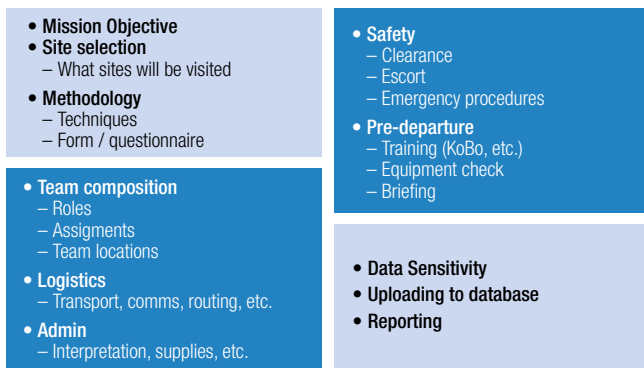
• Mission Objective
• Site selection
– What sites will be visited
• Methodology
– Techniques
– Form / questionnaire

• Team composition
– Roles
– Assigments
– Team locations
• Logistics
– Transport, comms, routing, etc.
• Admin
– Interpretation, supplies, etc.

• Safety
– Clearance
– Escort
– Emergency procedures
• Pre-departure
– Training (KoBo, etc.)
– Equipment check
– Briefing

• Data Sensitivity
• Uploading to database
• Reporting